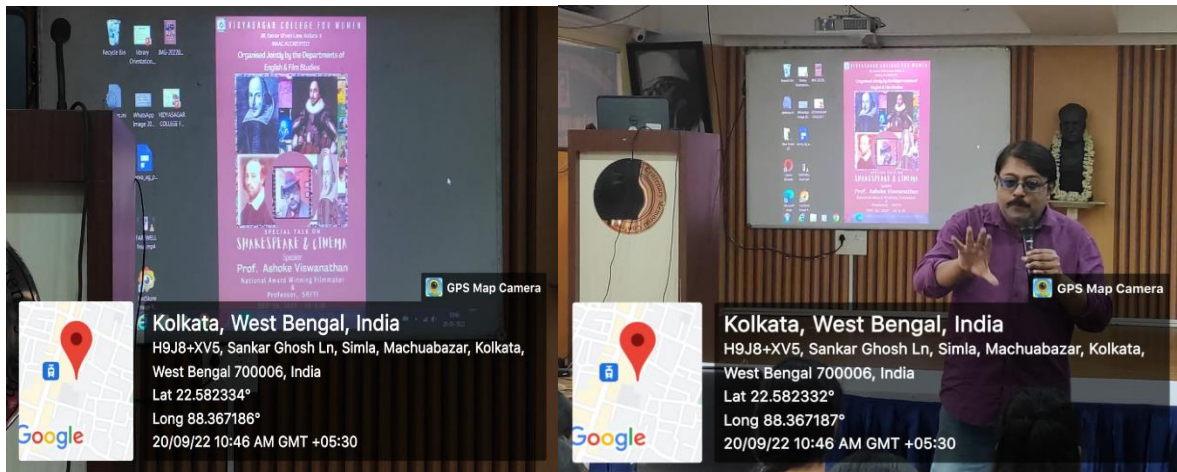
Recycle Bin
library Orientation...
IMG-20220...
WhatsApp Image 20...
VIDYASAGAR COLLEGE F...

VIDYASAGAR COLLEGE FOR WOMEN
39, Sankar Ghosh Lane, Kolkata 6
(NAAC ACCREDITED)
Organised Jointly by the Departments of
English & Film Studies

SPECIAL TALK ON
SHAKESPEARE & CINEMA
Speaker
Prof. Ashoke Viswanathan
National Award Winning Filmmaker
&
Professor, SRFTI

GPS Map Camera
Kolkata, West Bengal, India
H9J8+XV5, Sankar Ghosh Ln, Simla, Machuabazar, Kolkata, West Bengal 700006, India
Lat 22.582334°
Long 88.367186°
20/09/22 10:46 AM GMT +05:30
Google

SHAKESPEARE & CINEMA
Prof. Ashoke Viswanathan

GPS Map Camera
Kolkata, West Bengal, India
H9J8+XV5, Sankar Ghosh Ln, Simla, Machuabazar, Kolkata, West Bengal 700006, India
Lat 22.582332°
Long 88.367187°
20/09/22 10:46 AM GMT +05:30
Google